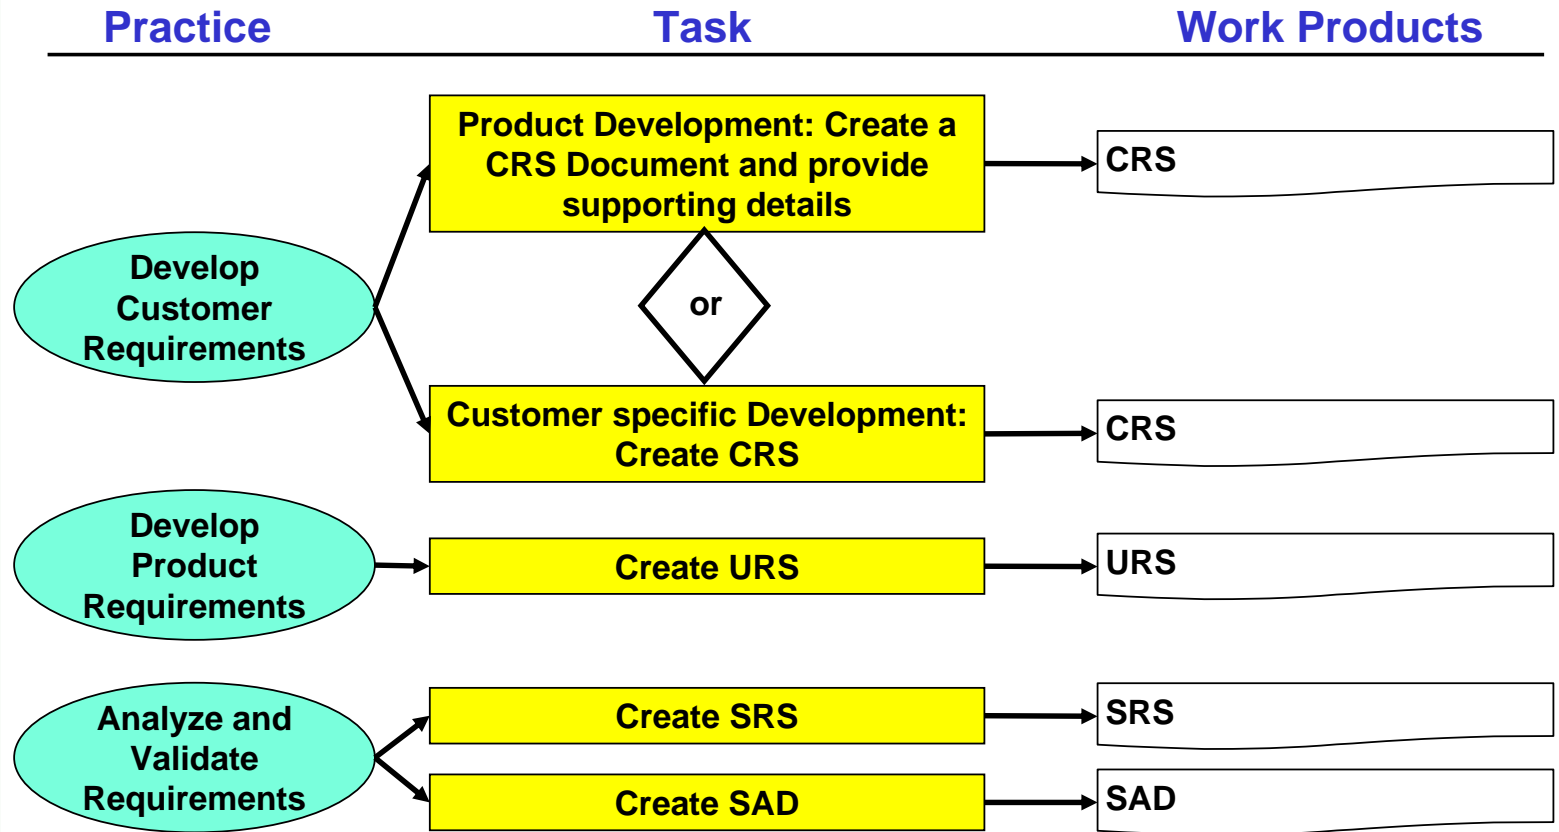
Practice

Task

Work Products

Product Development: Create a CRS Document and provide supporting details

CRS

Develop Customer Requirements

or

Customer specific Development: Create CRS

CRS

Develop Product Requirements

Create URS

URS

Analyze and Validate Requirements

Create SRS

SRS

Create SAD

SAD